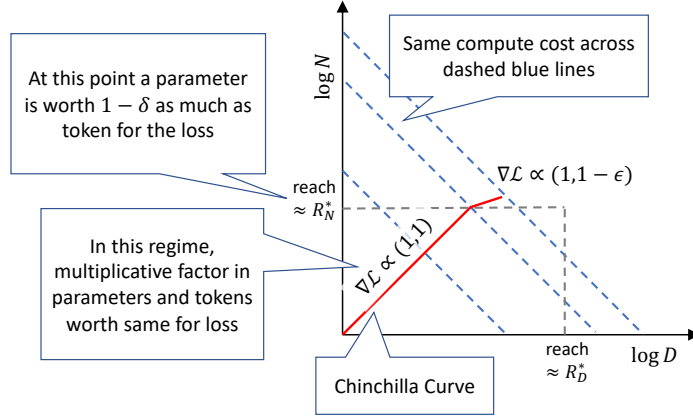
At this point a parameter is worth $1 - \delta$ as much as token for the loss

Same compute cost across dashed blue lines

$\log N$

$\nabla \mathcal{L} \propto (1, 1 - \epsilon)$

reach $\approx R_N^*$

In this regime, multiplicative factor in parameters and tokens worth same for loss

$\nabla \mathcal{L} \propto (1,1)$

reach $\approx R_D^*$

$\log D$

Chinchilla Curve